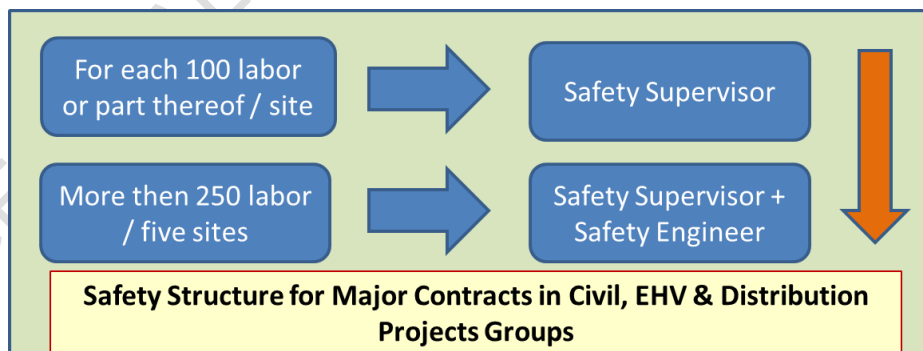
For each 100 labor or part thereof / site

Safety Supervisor

More then 250 labor / five sites

Safety Supervisor + Safety Engineer

Safety Structure for Major Contracts in Civil, EHV & Distribution Projects Groups